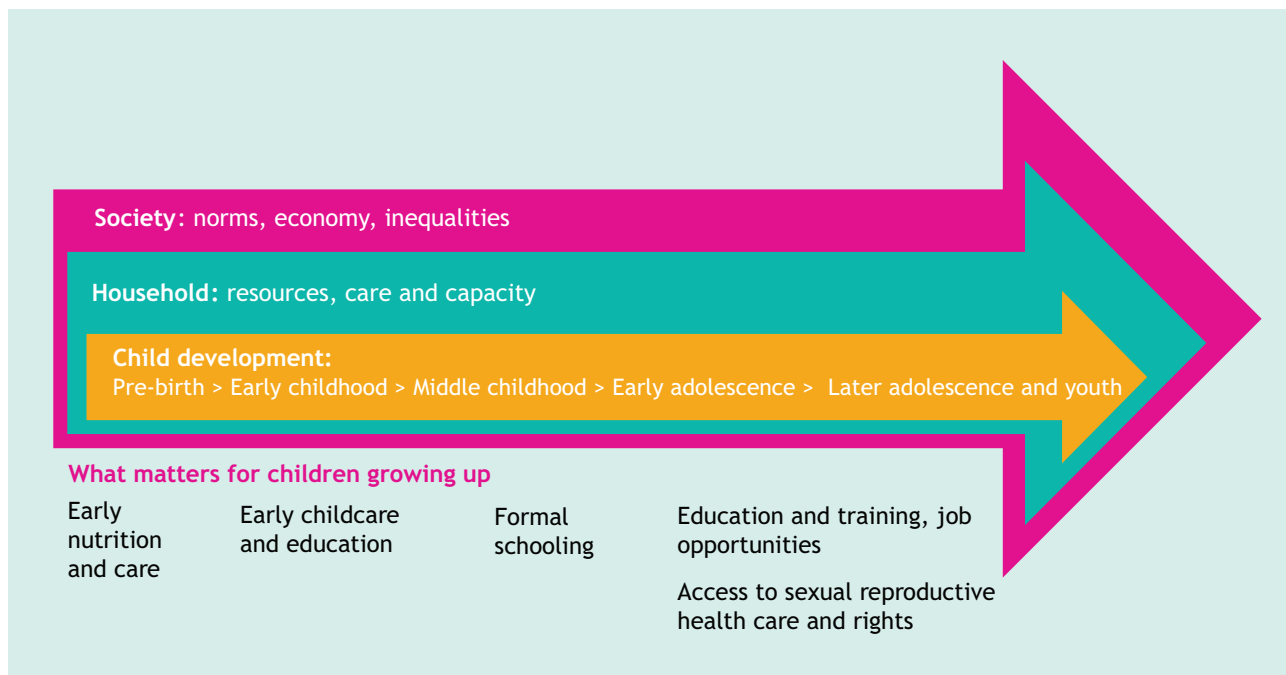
**Society**: norms, economy, inequalities

**Household:** resources, care and capacity

**Child development:**
Pre-birth > Early childhood > Middle childhood > Early adolescence > Later adolescence and youth

**What matters for children growing up**

Early nutrition and care

Early childcare and education

Formal schooling

Education and training, job opportunities

Access to sexual reproductive health care and rights